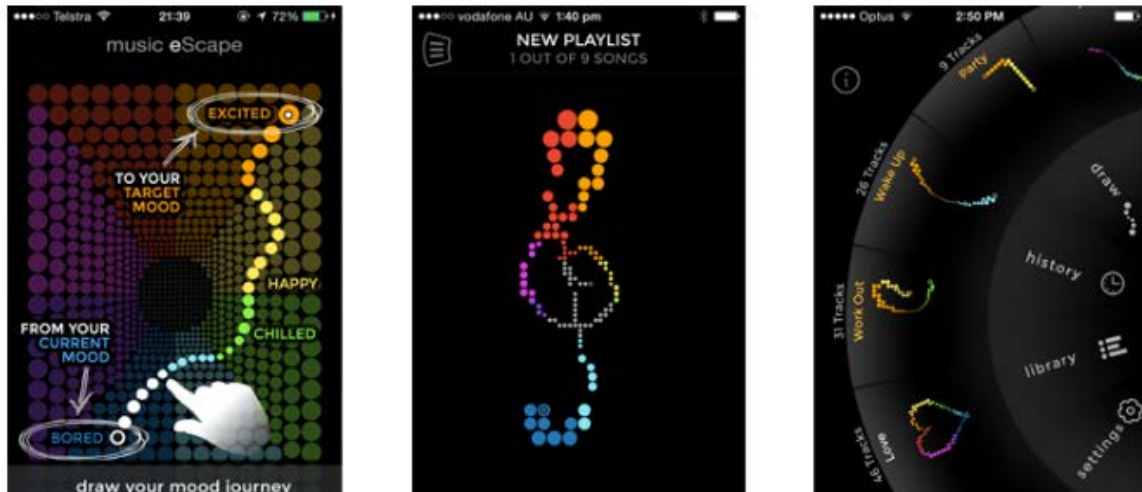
●●●○○ Telstra 21:39 72%

music eScape

EXCITED

TO YOUR TARGET MOOD

HAPPY

CHILLED

FROM YOUR CURRENT MOOD

BORED

draw your mood journey

●●●○○ vodafone AU 1:40 pm

NEW PLAYLIST

1 OUT OF 9 SONGS

●●●●● Optus 2:50 PM

9 Tracks

Party

26 Tracks

Wake Up

31 Tracks

Work Out

46 Tracks

Love

draw

history

library

settings